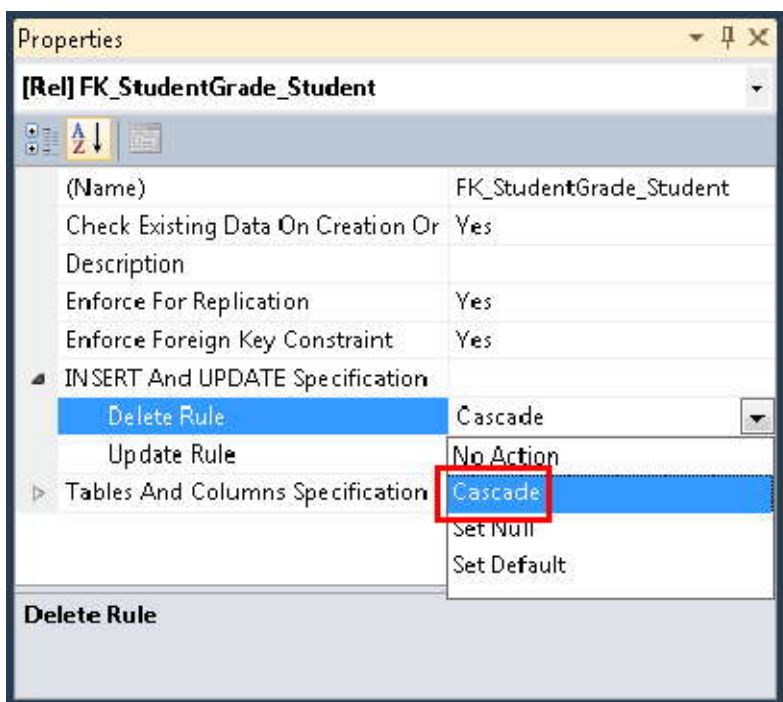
Properties

[Rel] FK_StudentGrade_Student

| | |
|---|---|
| (Name) | FK_StudentGrade_Student |
| Check Existing Data On Creation Or | Yes |
| Description | |
| Enforce For Replication | Yes |
| Enforce Foreign Key Constraint | Yes |
| INSERT And UPDATE Specification | |
| Delete Rule | Cascade |
| Update Rule | No Action |
| Tables And Columns Specification | Cascade |
| | Set Null |
| | Set Default |

Delete Rule